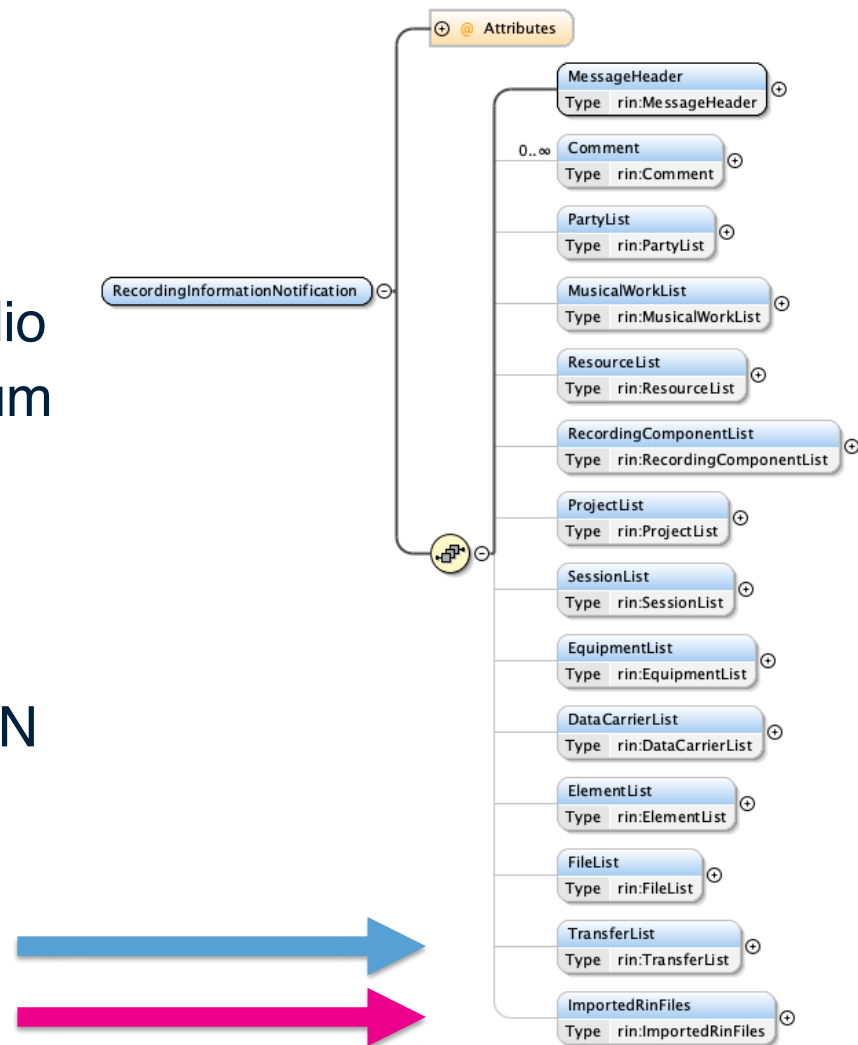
io
um

N

@ Attributes

RecordingInformationNotification

MessageHeader
Type rin:MessageHeader

0..∞
Comment
Type rin:Comment

PartyList
Type rin:PartyList

MusicalWorkList
Type rin:MusicalWorkList

ResourceList
Type rin:ResourceList

RecordingComponentList
Type rin:RecordingComponentList

ProjectList
Type rin:ProjectList

SessionList
Type rin:SessionList

EquipmentList
Type rin:EquipmentList

DataCarrierList
Type rin:DataCarrierList

ElementList
Type rin:ElementList

FileList
Type rin:FileList

TransferList
Type rin:TransferList

ImportedRinFiles
Type rin:ImportedRinFiles